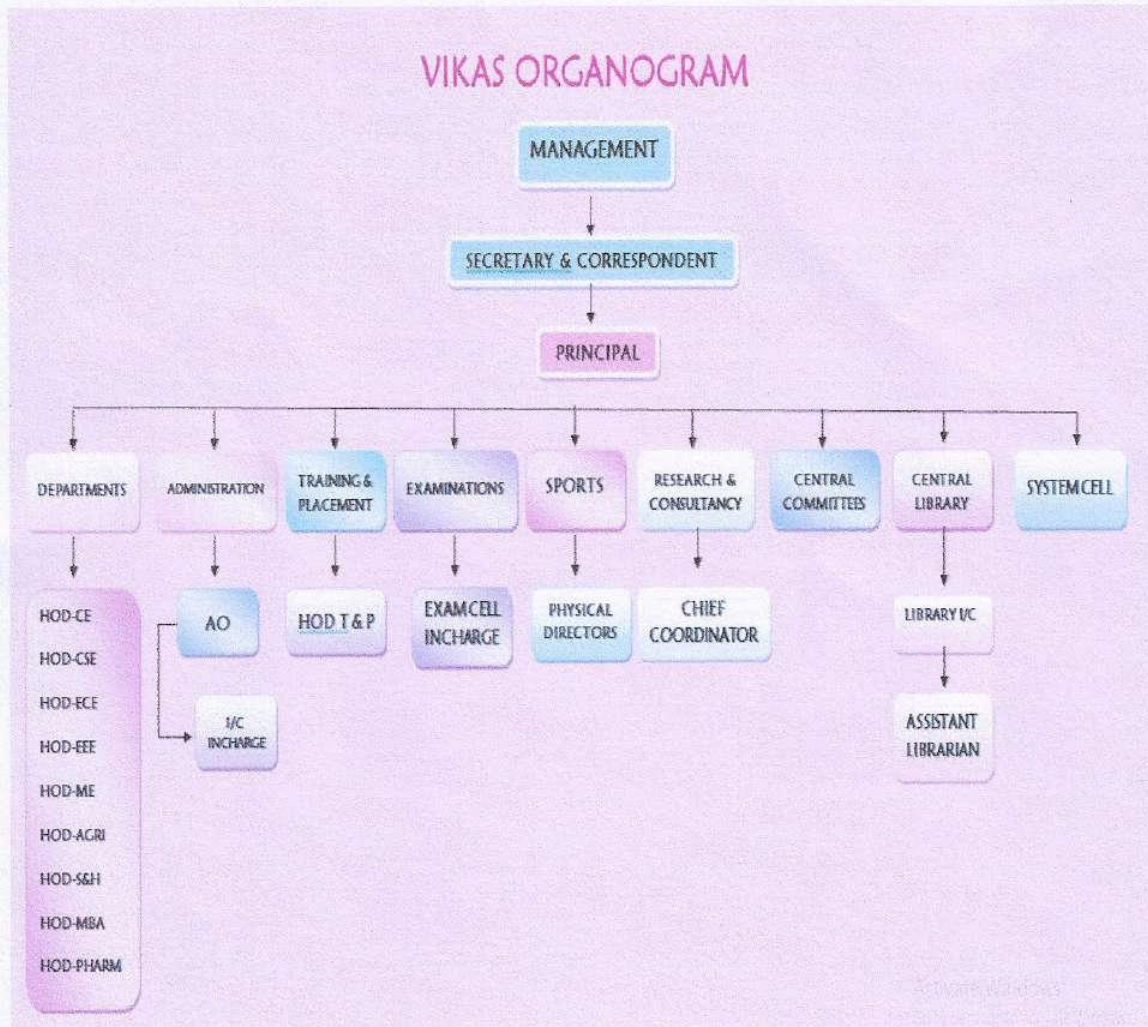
VIKAS ORGANOGRAM

MANAGEMENT

SECRETARY & CORRESPONDENT

PRINCIPAL

DEPARTMENTS

ADMINISTRATION

TRAINING & PLACEMENT

EXAMINATIONS

SPORTS

RESEARCH & CONSULTANCY

CENTRAL COMMITTEES

CENTRAL LIBRARY

SYSTEM CELL

HOD-CE
HOD-CSE
HOD-ECE
HOD-EEE
HOD-ME
HOD-AGRI
HOD-S&H
HOD-MBA
HOD-PHARM

AO

I/C INCHARGE

HOD T & P

EXAMCELL INCHARGE

PHYSICAL DIRECTORS

CHIEF COORDINATOR

LIBRARY I/C

ASSISTANT LIBRARIAN

Activate Windows